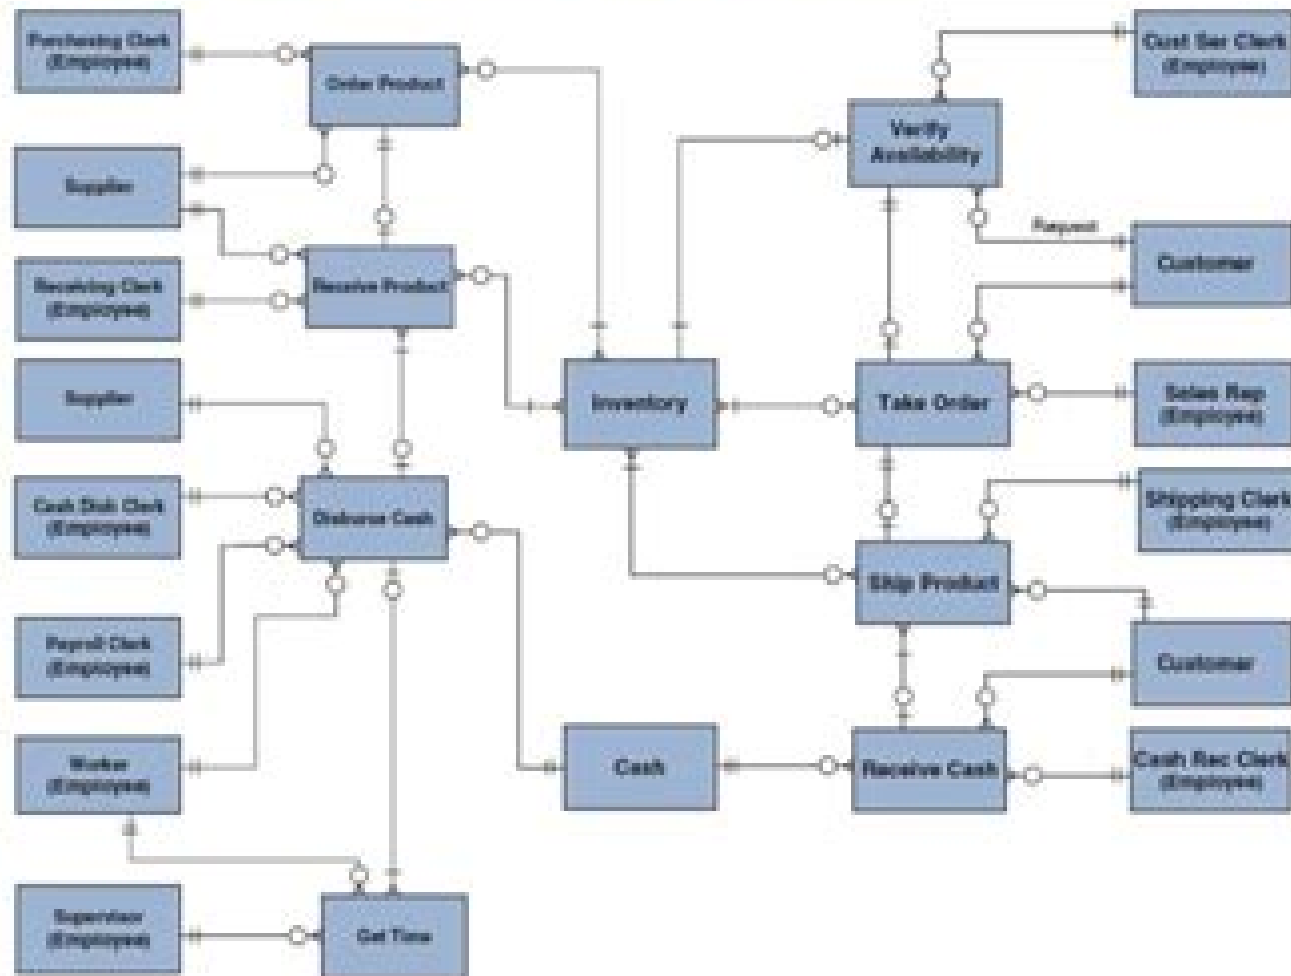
Purchasing Clerk (Employee)

Order Product

Supplier

Receive Product

Receiving Clerk (Employee)

Supplier

Cash Disb Clerk (Employee)

Disburse Cash

Payroll Clerk (Employee)

Worker (Employee)

Supervisor (Employee)

Get Time

Cash

Inventory

Cust Ser Clerk (Employee)

Verify Availability

Request

Customer

Take Order

Sales Rep (Employee)

Shipping Clerk (Employee)

Ship Product

Customer

Receive Cash

Cash Rec Clerk (Employee)